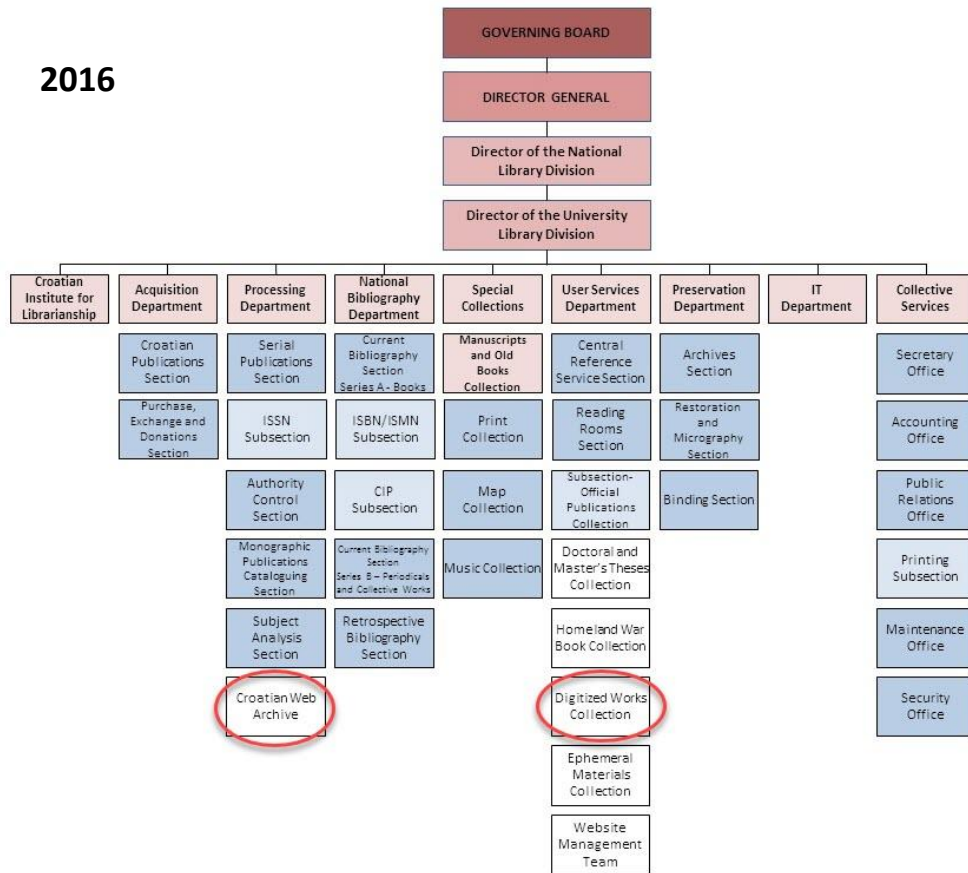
2016

GOVERNING BOARD

DIRECTOR GENERAL

Director of the National Library Division

Director of the University Library Division

Croatian Institute for Librarianship

Acquisition Department

Croatian Publications Section

Purchase, Exchange and Donations Section

Processing Department

Serial Publications Section

ISSN Subsection

Authority Control Section

Monographic Publications Cataloguing Section

Subject Analysis Section

Croatian Web Archive

National Bibliography Department

Current Bibliography Section Series A - Books

ISBN/ISMN Subsection

CIP Subsection

Current Bibliography Section Series B – Periodicals and Collective Works

Retrospective Bibliography Section

Special Collections

Manuscripts and Old Books Collection

Print Collection

Map Collection

Music Collection

User Services Department

Central Reference Service Section

Reading Rooms Section

Subsection-Official Publications Collection

Doctoral and Master's Theses Collection

Homeland War Book Collection

Digitized Works Collection

Ephemeral Materials Collection

Website Management Team

Preservation Department

Archives Section

Restoration and Micrography Section

Binding Section

IT Department

Collective Services

Secretary Office

Accounting Office

Public Relations Office

Printing Subsection

Maintenance Office

Security Office